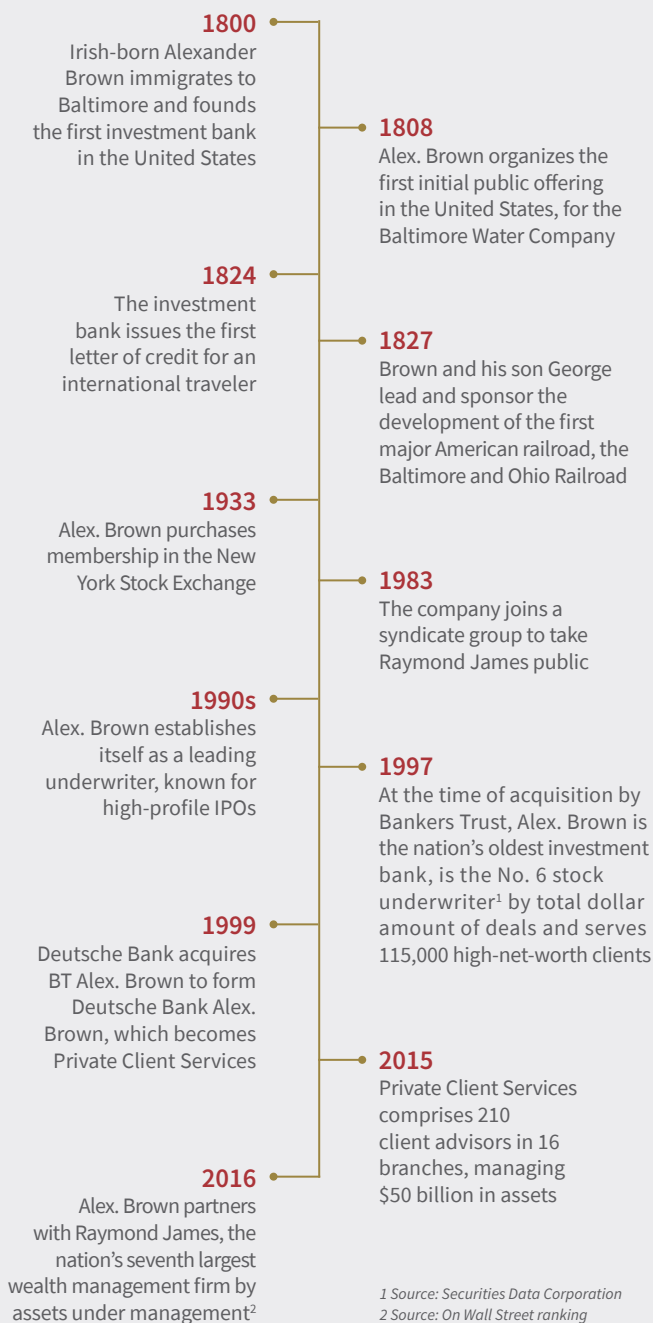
1800
Irish-born Alexander Brown immigrates to Baltimore and founds the first investment bank in the United States

1808
Alex. Brown organizes the first initial public offering in the United States, for the Baltimore Water Company

1824
The investment bank issues the first letter of credit for an international traveler

1827
Brown and his son George lead and sponsor the development of the first major American railroad, the Baltimore and Ohio Railroad

1933
Alex. Brown purchases membership in the New York Stock Exchange

1983
The company joins a syndicate group to take Raymond James public

1990s
Alex. Brown establishes itself as a leading underwriter, known for high-profile IPOs

1997
At the time of acquisition by Bankers Trust, Alex. Brown is the nation's oldest investment bank, is the No. 6 stock underwriter$^1$ by total dollar amount of deals and serves 115,000 high-net-worth clients

1999
Deutsche Bank acquires BT Alex. Brown to form Deutsche Bank Alex. Brown, which becomes Private Client Services

2015
Private Client Services comprises 210 client advisors in 16 branches, managing \$50 billion in assets

2016
Alex. Brown partners with Raymond James, the nation's seventh largest wealth management firm by assets under management$^2$

1 Source: Securities Data Corporation
2 Source: On Wall Street ranking